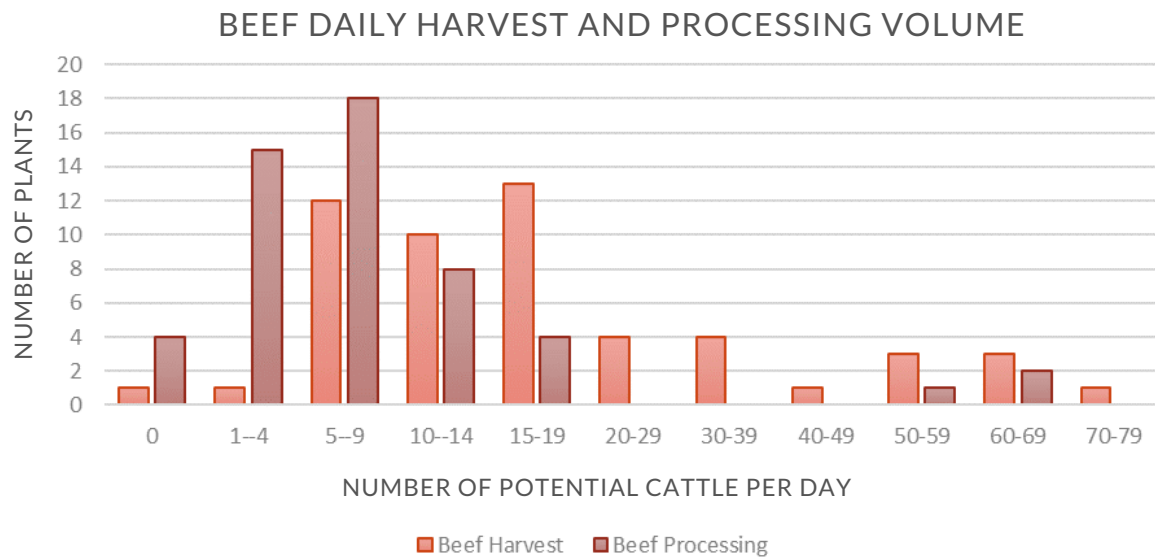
BEEF DAILY HARVEST AND PROCESSING VOLUME

NUMBER OF PLANTS

20
18
16
14
12
10
8
6
4
2
0

0
1--4
5--9
10--14
15-19
20-29
30-39
40-49
50-59
60-69
70-79

NUMBER OF POTENTIAL CATTLE PER DAY

Beef Harvest
Beef Processing